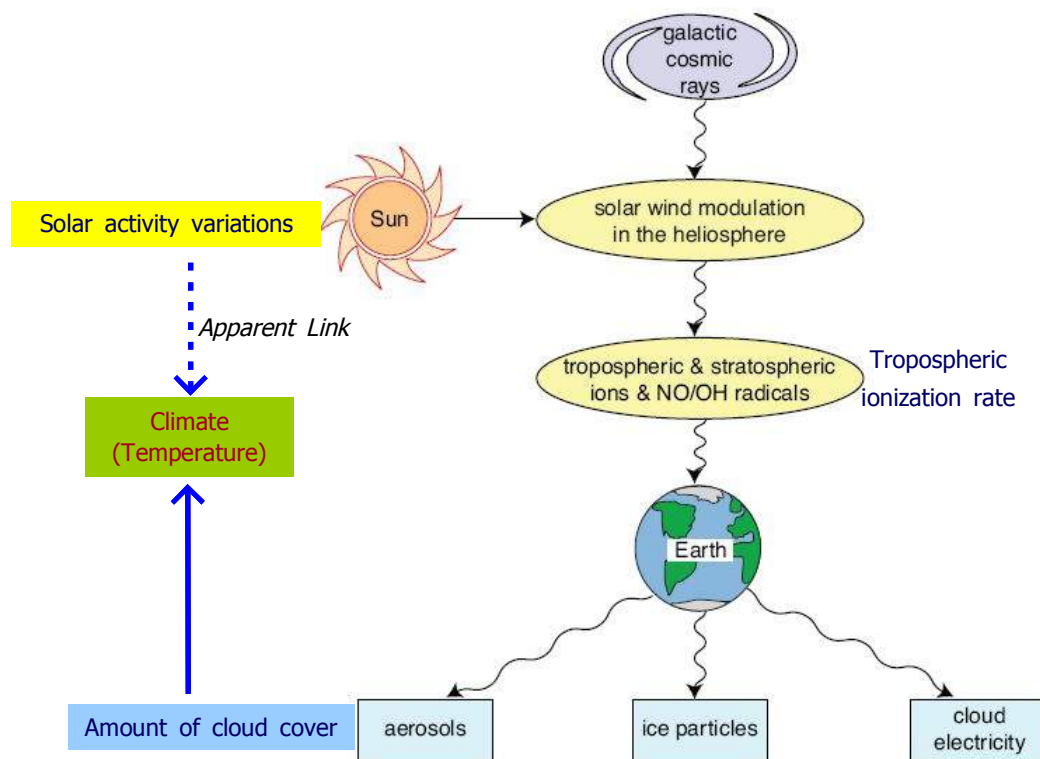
galactic cosmic rays

Solar activity variations

Sun

solar wind modulation in the heliosphere

Apparent Link

tropospheric & stratospheric ions & NO/OH radicals

Tropospheric ionization rate

Climate (Temperature)

Earth

Amount of cloud cover

aerosols

ice particles

cloud electricity